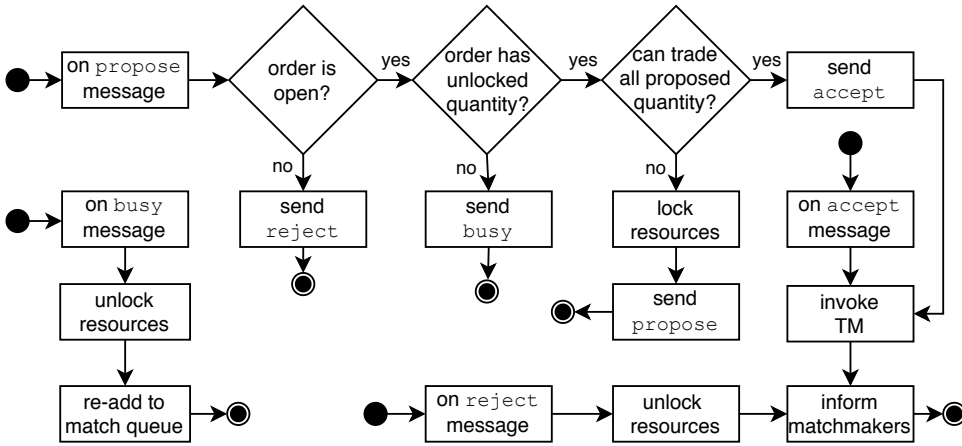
on propose message

order is open?

yes

order has unlocked quantity?

yes

can trade all proposed quantity?

yes

send accept

no

no

no

send reject

send busy

lock resources

on accept message

on busy message

unlock resources

send propose

invoke TM

re-add to match queue

on reject message

unlock resources

inform matchmakers